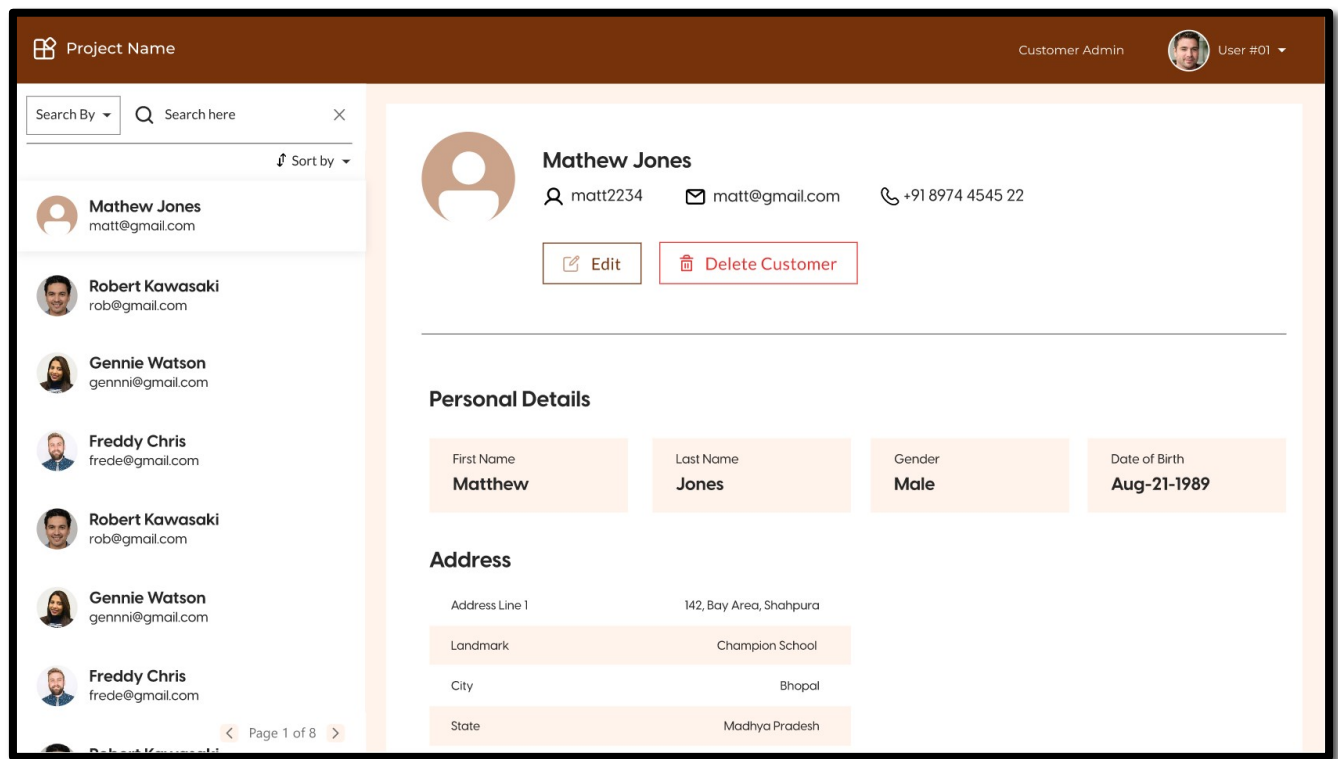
Project Name

Customer Admin

User #01

Search By

Search here

Sort by

Mathew Jones
matt@gmail.com

Robert Kawasaki
rob@gmail.com

Gennie Watson
gennni@gmail.com

Freddy Chris
frede@gmail.com

Robert Kawasaki
rob@gmail.com

Gennie Watson
gennni@gmail.com

Freddy Chris
frede@gmail.com

Page 1 of 8

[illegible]

Mathew Jones

matt2234

matt@gmail.com

+91 8974 4545 22

Edit

Delete Customer

Personal Details

| First Name | Last Name | Gender | Date of Birth |
|---|---|---|---|
| Matthew | Jones | Male | Aug-21-1989 |

Address

| | |
|---|---|
| Address Line 1 | 142, Bay Area, Shahpura |
| Landmark | Champion School |
| City | Bhopal |
| State | Madhya Pradesh |